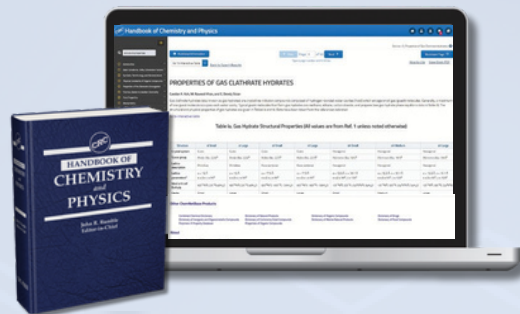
Handbook of Chemistry and Physics

PROPERTIES OF GAS CLATHRATE HYDRATES

Table 1a. Gas Hydrate Structural Properties (All values are from Ref. 1 unless noted otherwise)

CRC
HANDBOOK OF
CHEMISTRY
and
PHYSICS

John R. Rumble
Editor-in-Chief